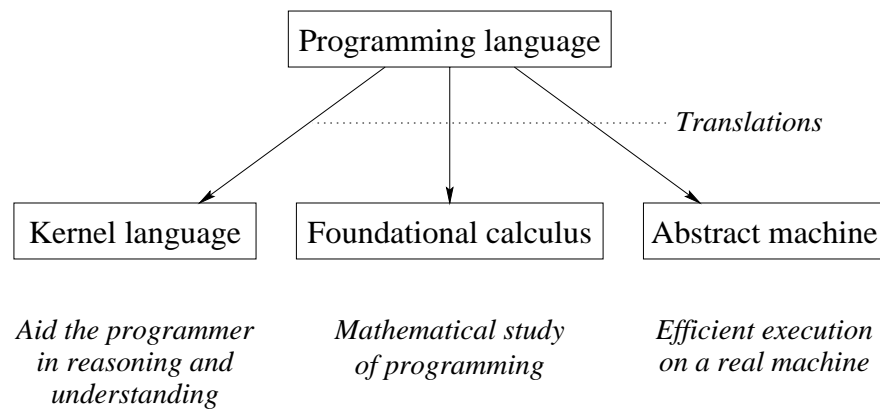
Programming language

Translations

Kernel language

Foundational calculus

Abstract machine

Aid the programmer in reasoning and understanding

Mathematical study of programming

Efficient execution on a real machine